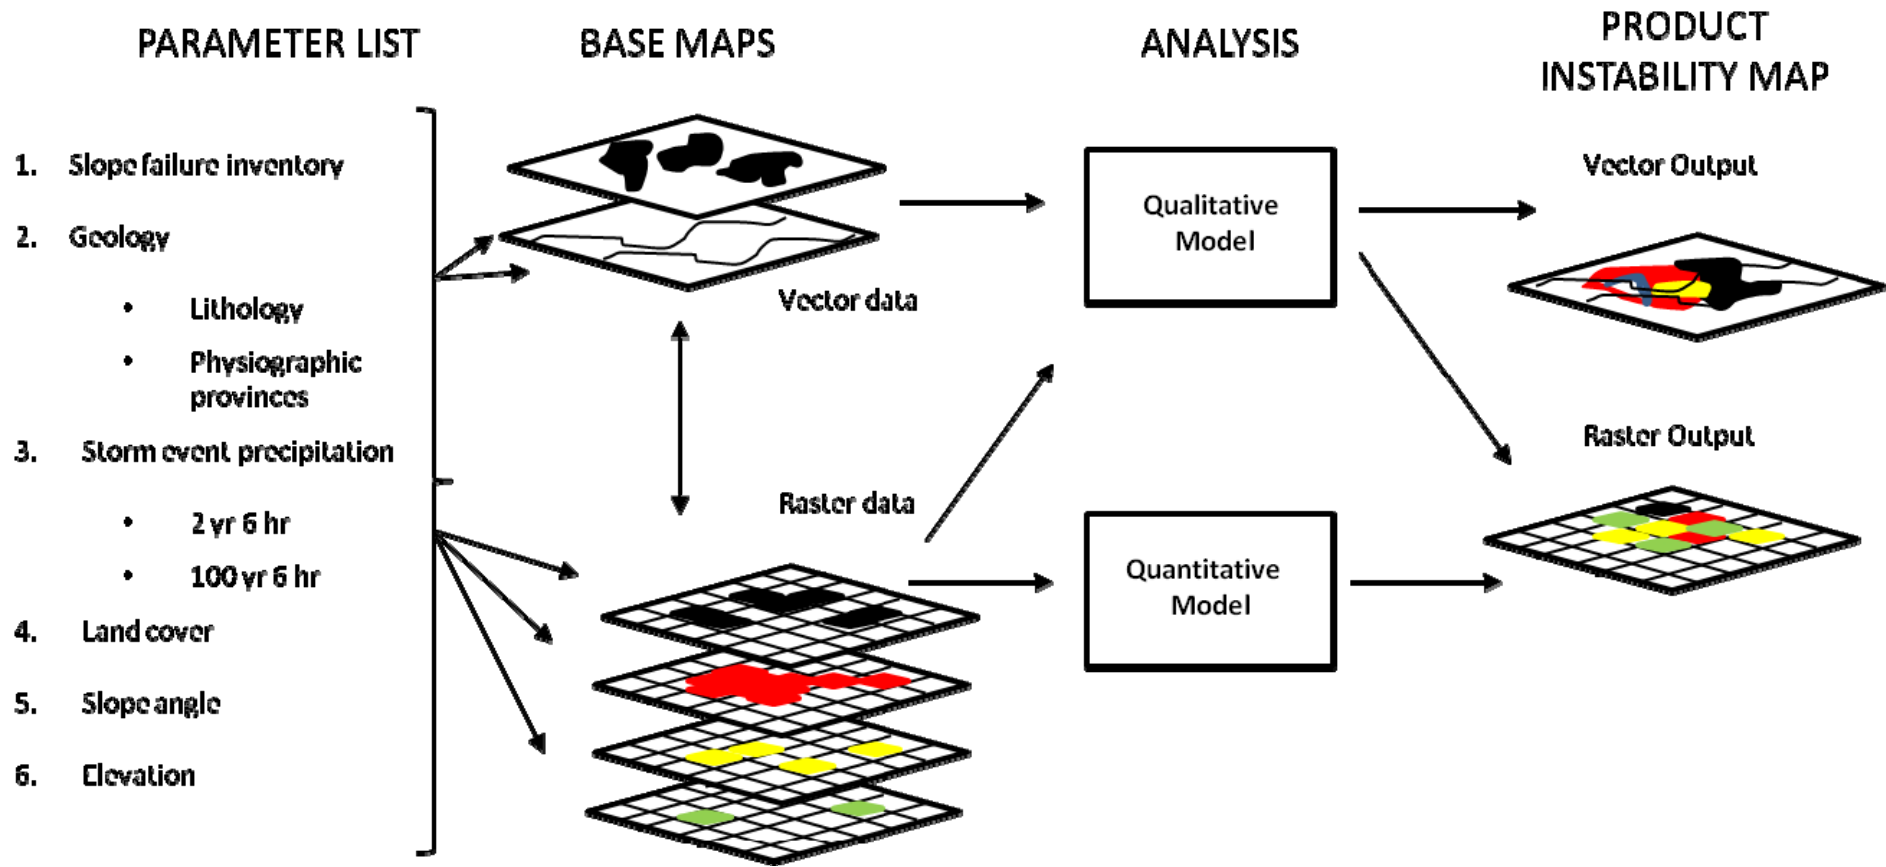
PARAMETER LIST

1. Slope failure inventory
2. Geology
- Lithology
- Physiographic provinces
3. Storm event precipitation
- 2 yr 6 hr
- 100 yr 6 hr
4. Land cover
5. Slope angle
6. Elevation

BASE MAPS

Vector data

Raster data

ANALYSIS

Qualitative Model

Quantitative Model

PRODUCT INSTABILITY MAP

Vector Output

Raster Output